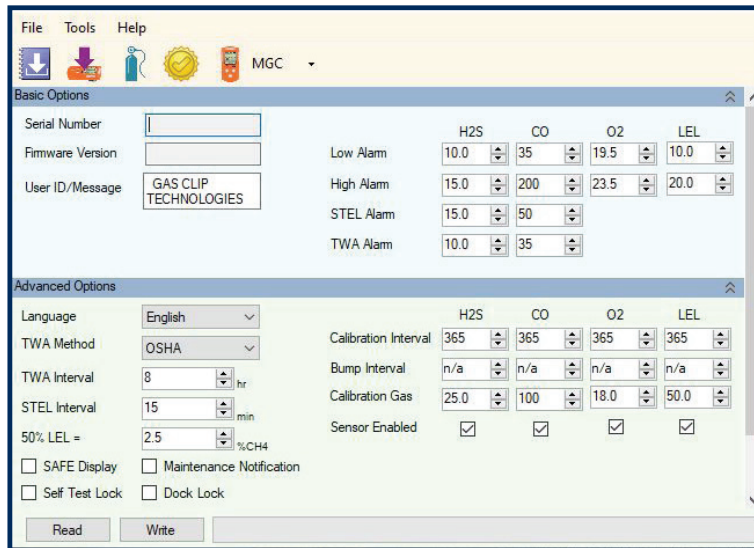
File Tools Help

MGC

Basic Options

Serial Number

Firmware Version

User ID/Message GAS CLIP TECHNOLOGIES

| | H2S | CO | O2 | LEL |
|---|---|---|---|---|
| Low Alarm | 10.0 | 35 | 19.5 | 10.0 |
| High Alarm | 15.0 | 200 | 23.5 | 20.0 |
| STEL Alarm | 15.0 | 50 | | |
| TWA Alarm | 10.0 | 35 | | |

Advanced Options

Language English

TWA Method OSHA

TWA Interval 8 hr

STEL Interval 15 min

50% LEL = 2.5 %CH4

SAFE Display

Maintenance Notification

Self Test Lock

Dock Lock

| | H2S | CO | O2 | LEL |
|---|---|---|---|---|
| Calibration Interval | 365 | 365 | 365 | 365 |
| Bump Interval | n/a | n/a | n/a | n/a |
| Calibration Gas | 25.0 | 100 | 18.0 | 50.0 |
| Sensor Enabled | ☑ | ☑ | ☑ | ☑ |

Read Write